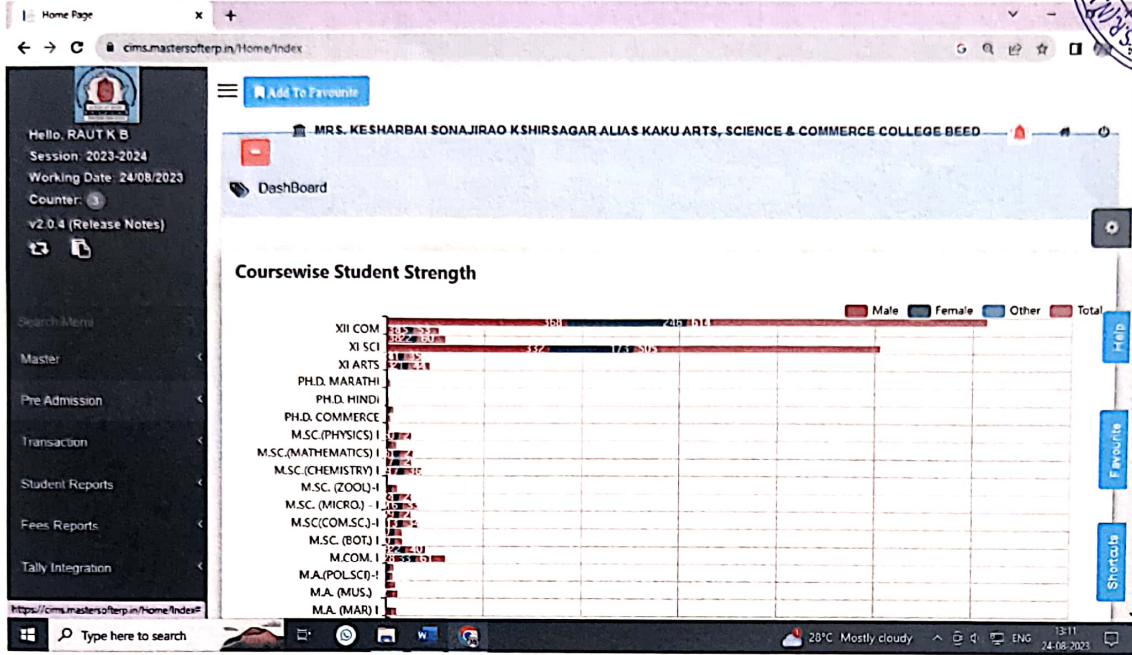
Home Page
cims.mastersofterp.in/Home/Index

Hello, RAUT K B
Session: 2023-2024
Working Date: 24/08/2023
Counter: 3
v2.0.4 (Release Notes)

Search Menu
Master
Pre Admission
Transaction
Student Reports
Fees Reports
Tally Integration

Add To Favourite

MRS. KESHARBAI SONAJIRAO KSHIRSAGAR ALIAS KAKU ARTS, SCIENCE & COMMERCE COLLEGE BEED

DashBoard

Coursewise Student Strength

Male Female Other Total

XII COM 368 246 614
XI SCI
XII SCI 332 173 505
XI ARTS
PH.D. MARATHI
PH.D. HINDI
PH.D. COMMERCE
M.SC.(PHYSICS) I
M.SC.(MATHEMATICS) I
M.SC.(CHEMISTRY) I
M.SC. (ZOOL)-I
M.SC. (MICRO.) - I
M.SC(COM.SC.)-I
M.SC. (BOT.) I
M.COM. I
M.A.(POL.SCI)-I
M.A. (MUS.)
M.A. (MAR) I

Help
Favourite
Shortcuts

https://cims.mastersofterp.in/Home/Index#
Type here to search
28°C Mostly cloudy ENG 13:11 24-08-2023